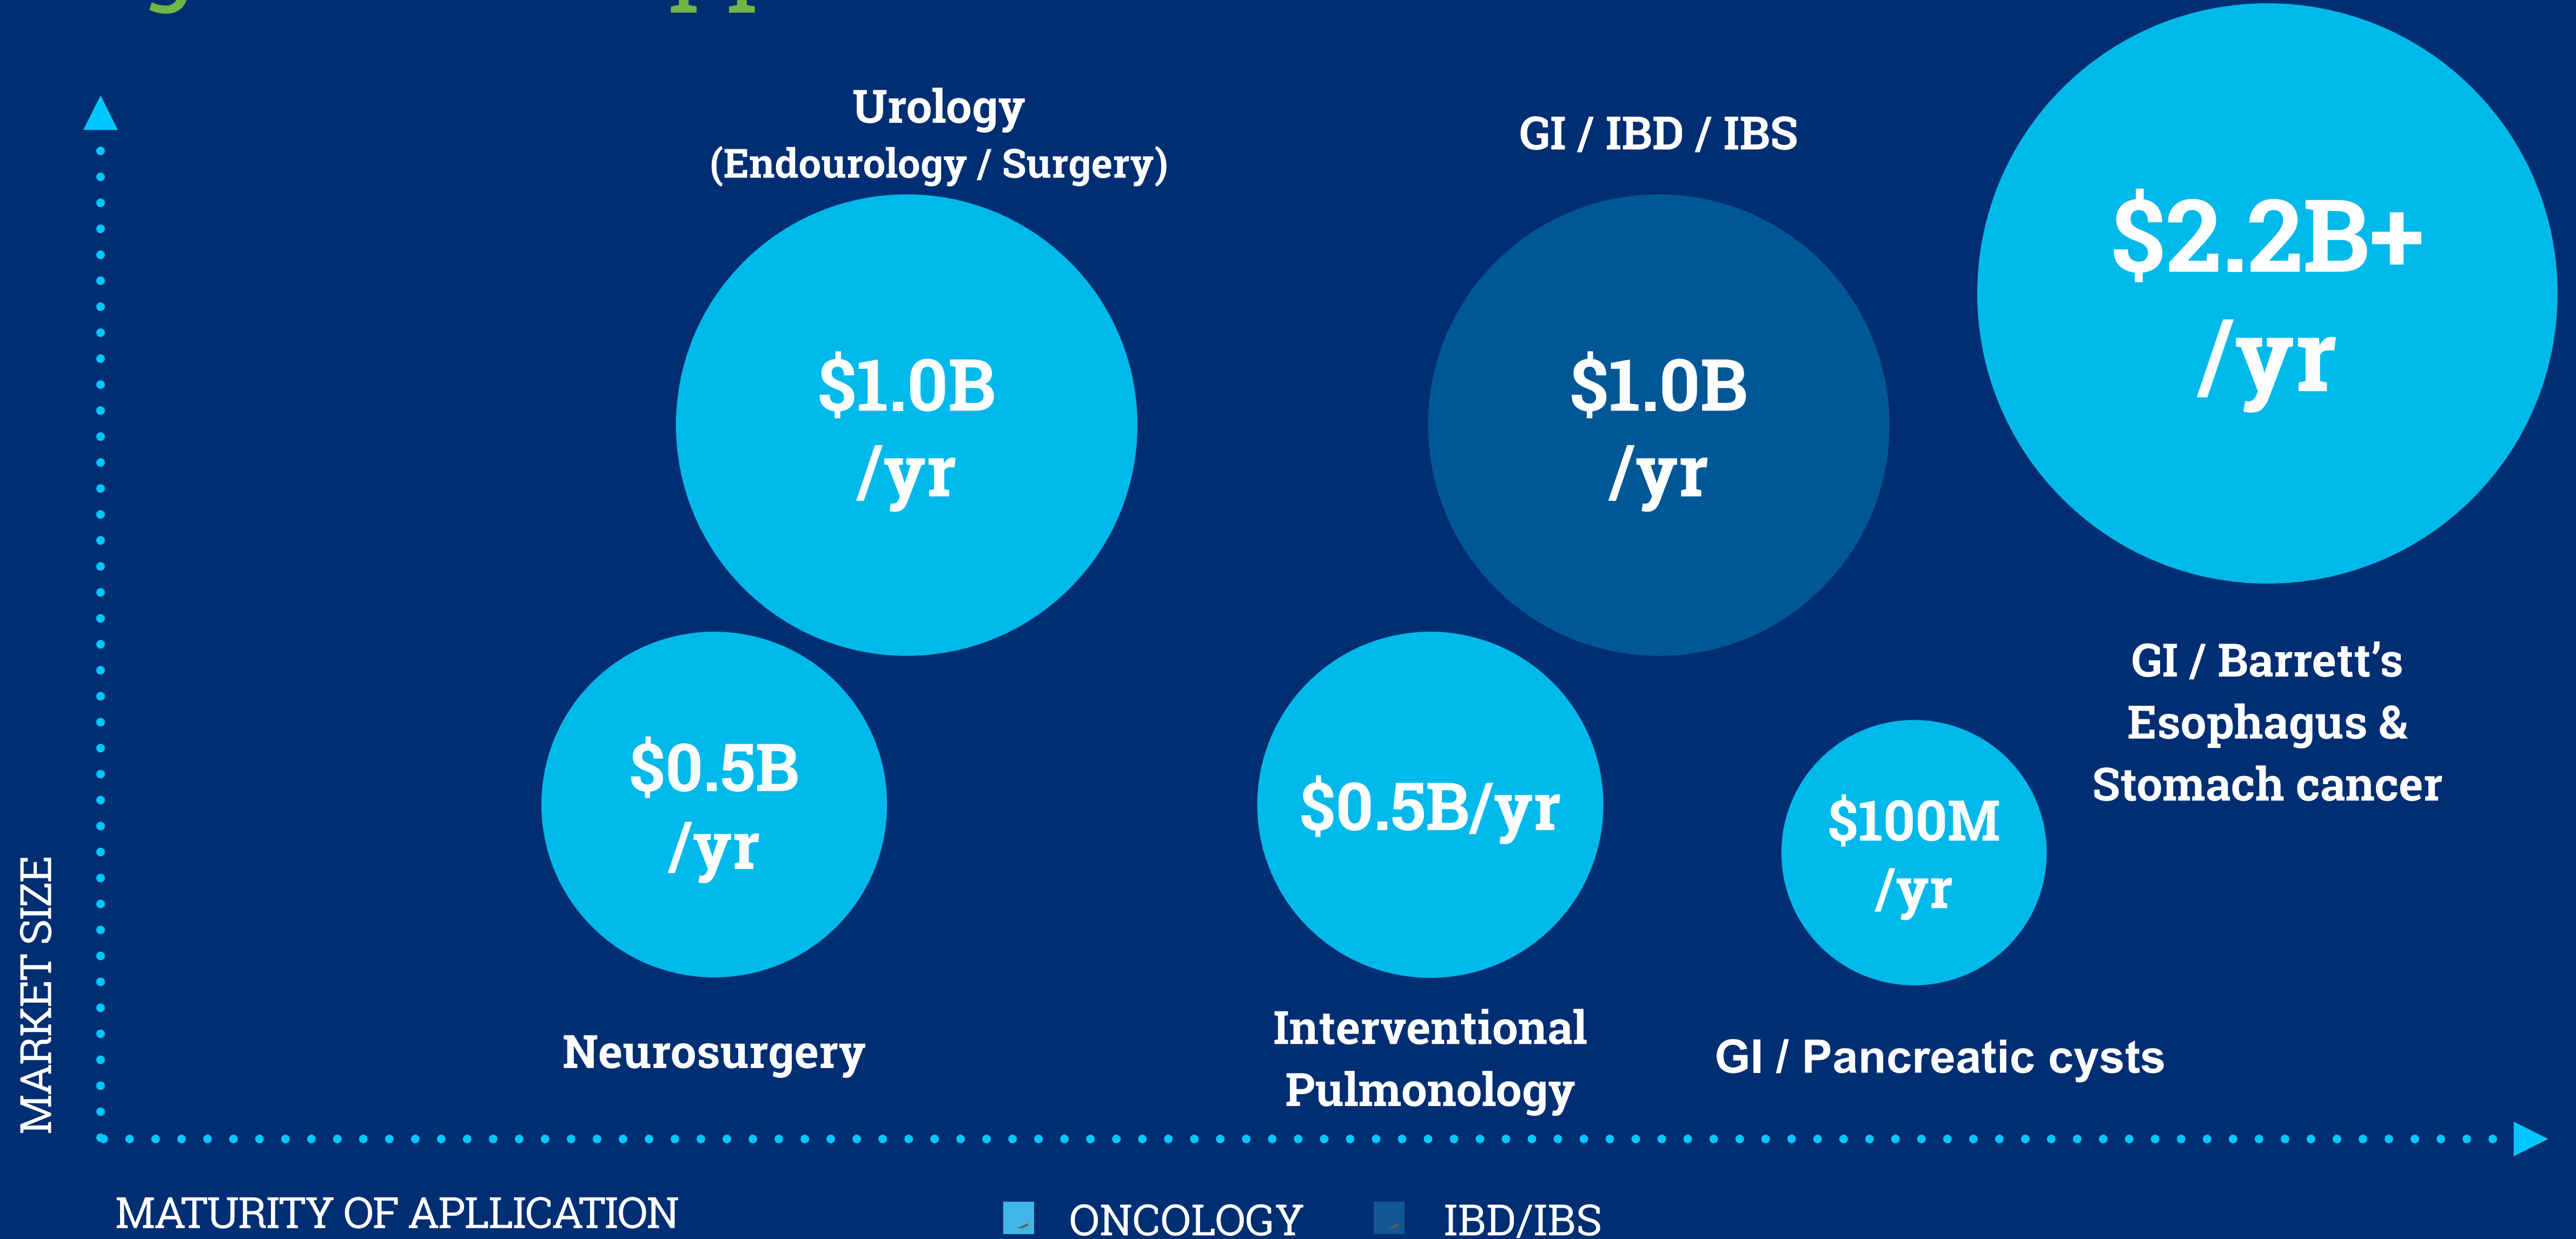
Urology (Endourology / Surgery)

$1.0B /yr

GI / IBD / IBS

$1.0B /yr

$2.2B+ /yr

GI / Barrett's Esophagus & Stomach cancer

$0.5B /yr

$0.5B/yr

$100M /yr

Neurosurgery

Interventional Pulmonology

GI / Pancreatic cysts

MARKET SIZE

MATURITY OF APLLICATION

ONCOLOGY

IBD/IBS